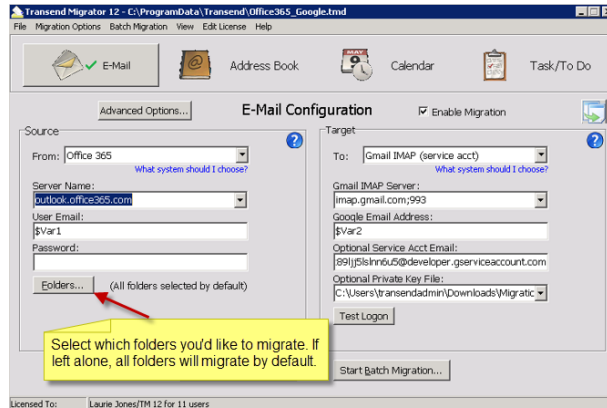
Transend Migrator 12 - C:\ProgramData\Transend\Office365_Google.tmd

File Migration Options Batch Migration View Edit License Help

E-Mail

Address Book

MAY

Calendar

Task/To Do

Advanced Options...

E-Mail Configuration

Enable Migration

Source

From: Office 365

What system should I choose?

Server Name:

outlook.office365.com

User Email:

$Var1

Password:

Folders...

(All folders selected by default)

Target

To: Gmail IMAP (service acct)

What system should I choose?

Gmail IMAP Server:

imap.gmail.com;993

Google Email Address:

$Var2

Optional Service Acct Email:

89ljj5lslnn6u5@developer.gserviceaccount.com

Optional Private Key File:

C:\Users\transendadmin\Downloads\Migratic

Test Logon

Select which folders you'd like to migrate. If left alone, all folders will migrate by default.

Start Batch Migration...

Licensed To: Laurie Jones/TM 12 for 11 users